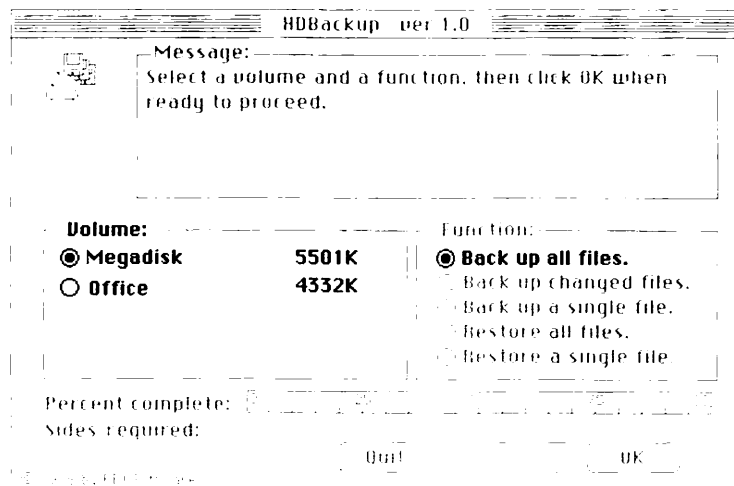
HDBackup ver 1.0

Message:
Select a volume and a function, then click OK when ready to proceed.

Volume:
Megadisk 5501K
Office 4332K

Function:
Back up all files.
Back up changed files.
Back up a single file.
Restore all files.
Restore a single file

Percent complete:
Sides required:

Quit!

OK

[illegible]